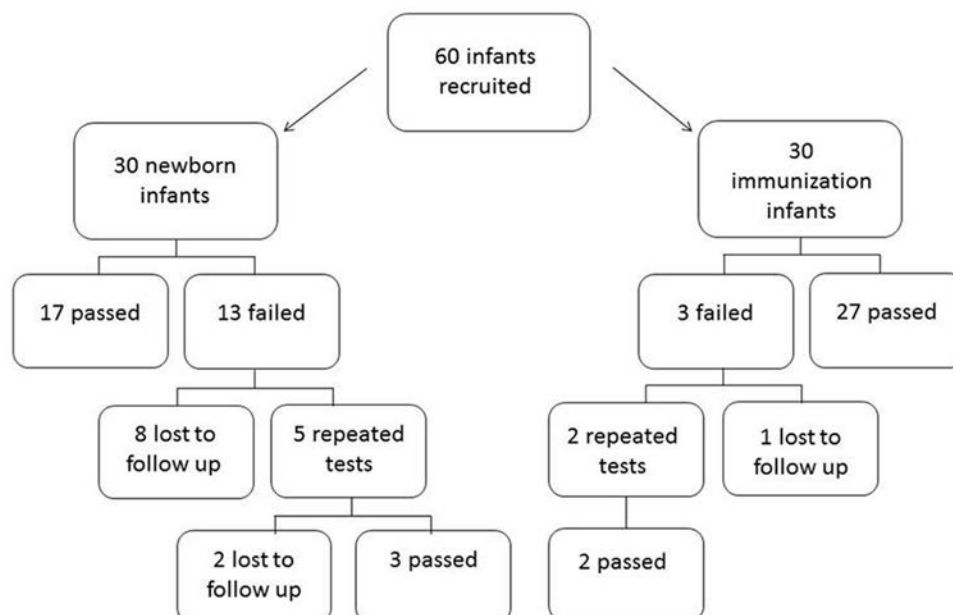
60 infants recruited

30 newborn infants

30 immunization infants

17 passed

13 failed

3 failed

27 passed

8 lost to follow up

5 repeated tests

2 repeated tests

1 lost to follow up

2 lost to follow up

3 passed

2 passed